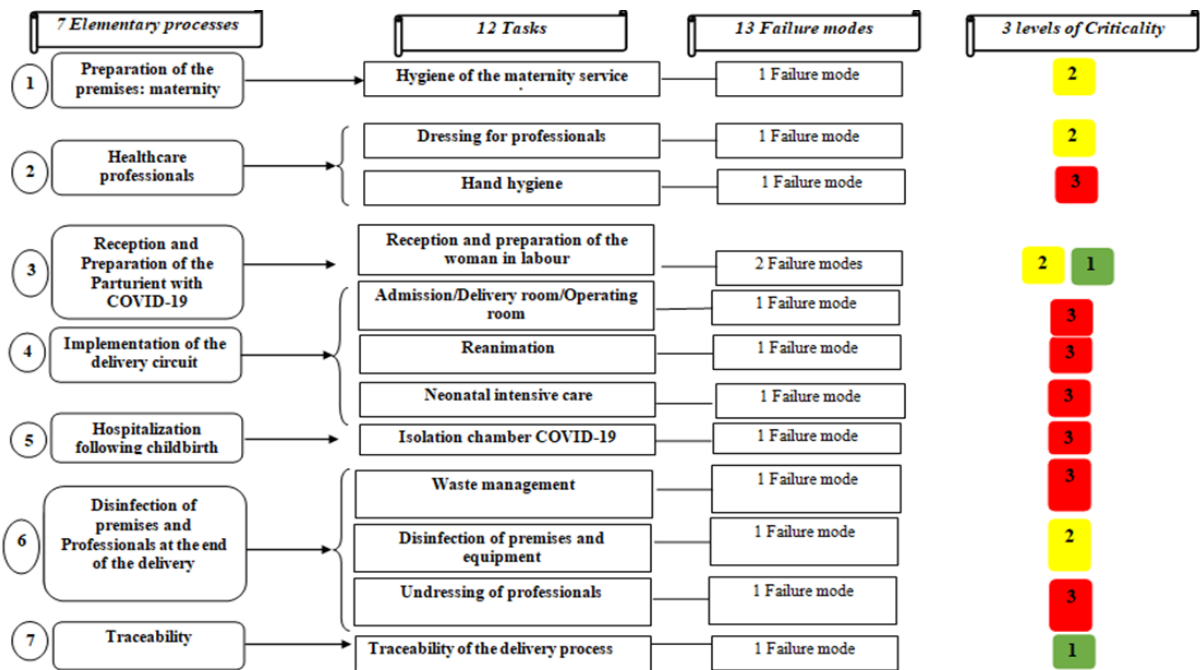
7 Elementary processes

12 Tasks

13 Failure modes

3 levels of Criticality

1 Preparation of the premises: maternity

Hygiene of the maternity service

1 Failure mode

2

2 Healthcare professionals

Dressing for professionals

1 Failure mode

2

Hand hygiene

1 Failure mode

3

3 Reception and Preparation of the Parturient with COVID-19

Reception and preparation of the woman in labour

2 Failure modes

2 1

4 Implementation of the delivery circuit

Admission/Delivery room/Operating room

1 Failure mode

3

Reanimation

1 Failure mode

3

Neonatal intensive care

1 Failure mode

3

5 Hospitalization following childbirth

Isolation chamber COVID-19

1 Failure mode

3

6 Disinfection of premises and Professionals at the end of the delivery

Waste management

1 Failure mode

3

Disinfection of premises and equipment

1 Failure mode

2

Undressing of professionals

1 Failure mode

3

7 Traceability

Traceability of the delivery process

1 Failure mode

1